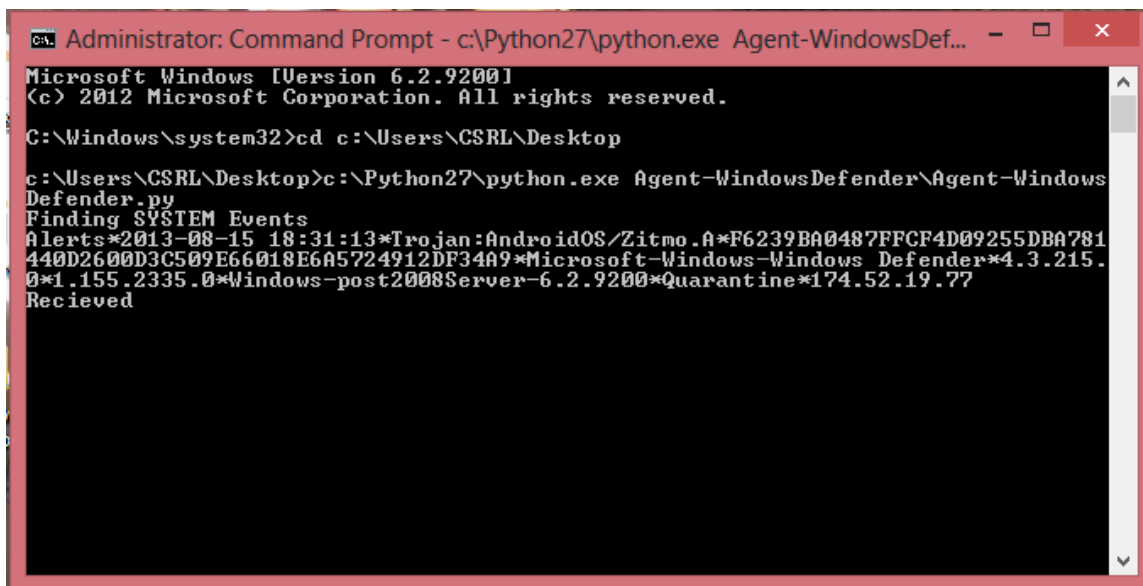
Administrator: Command Prompt - c:\Python27\python.exe Agent-WindowsDef...

Microsoft Windows [Version 6.2.9200]
(c) 2012 Microsoft Corporation. All rights reserved.

C:\Windows\system32>cd c:\Users\CSRL\Desktop

c:\Users\CSRL\Desktop>c:\Python27\python.exe Agent-WindowsDefender\Agent-WindowsDefender.py
Finding SYSTEM Events
Alerts*2013-08-15 18:31:13*Trojan:AndroidOS/Zitmo.A*F6239BA0487FFCF4D09255DBA781440D2600D3C509E66018E6A5724912DF34A9*Microsoft-Windows-Windows Defender*4.3.215.0*1.155.2335.0*Windows-post2008Server-6.2.9200*Quarantine*174.52.19.77
Recieved